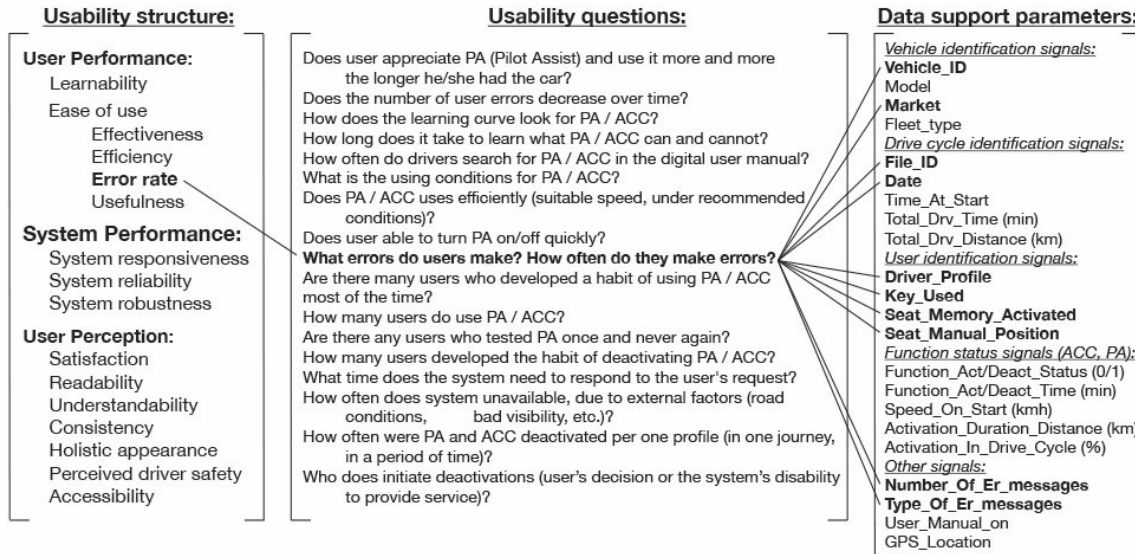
Usability structure:

User Performance:
Learnability
Ease of use
Effectiveness
Efficiency
Error rate
Usefulness

System Performance:
System responsiveness
System reliability
System robustness

User Perception:
Satisfaction
Readability
Understandability
Consistency
Holistic appearance
Perceived driver safety
Accessibility

Usability questions:

Does user appreciate PA (Pilot Assist) and use it more and more the longer he/she had the car?
Does the number of user errors decrease over time?
How does the learning curve look for PA / ACC?
How long does it take to learn what PA / ACC can and cannot?
How often do drivers search for PA / ACC in the digital user manual?
What is the using conditions for PA / ACC?
Does PA / ACC uses efficiently (suitable speed, under recommended conditions)?
Does user able to turn PA on/off quickly?
What errors do users make? How often do they make errors?
Are there many users who developed a habit of using PA / ACC most of the time?
How many users do use PA / ACC?
Are there any users who tested PA once and never again?
How many users developed the habit of deactivating PA / ACC?
What time does the system need to respond to the user's request?
How often does system unavailable, due to external factors (road conditions, bad visibility, etc.)?
How often were PA and ACC deactivated per one profile (in one journey, in a period of time)?
Who does initiate deactivations (user's decision or the system's disability to provide service)?

Data support parameters:

Vehicle identification signals:
Vehicle_ID
Model
Market
Fleet_type
Drive cycle identification signals:
File_ID
Date
Time_At_Start
Total_Drv_Time (min)
Total_Drv_Distance (km)
User identification signals:
Driver_Profile
Key_Used
Seat_Memory_Activated
Seat_Manual_Position
Function status signals (ACC, PA):
Function_Act/Deact_Status (0/1)
Function_Act/Deact_Time (min)
Speed_On_Start (kmh)
Activation_Duration_Distance (km)
Activation_In_Drive_Cycle (%)
Other signals:
Number_Of_Er_messages
Type_Of_Er_messages
User_Manual_on
GPS_Location